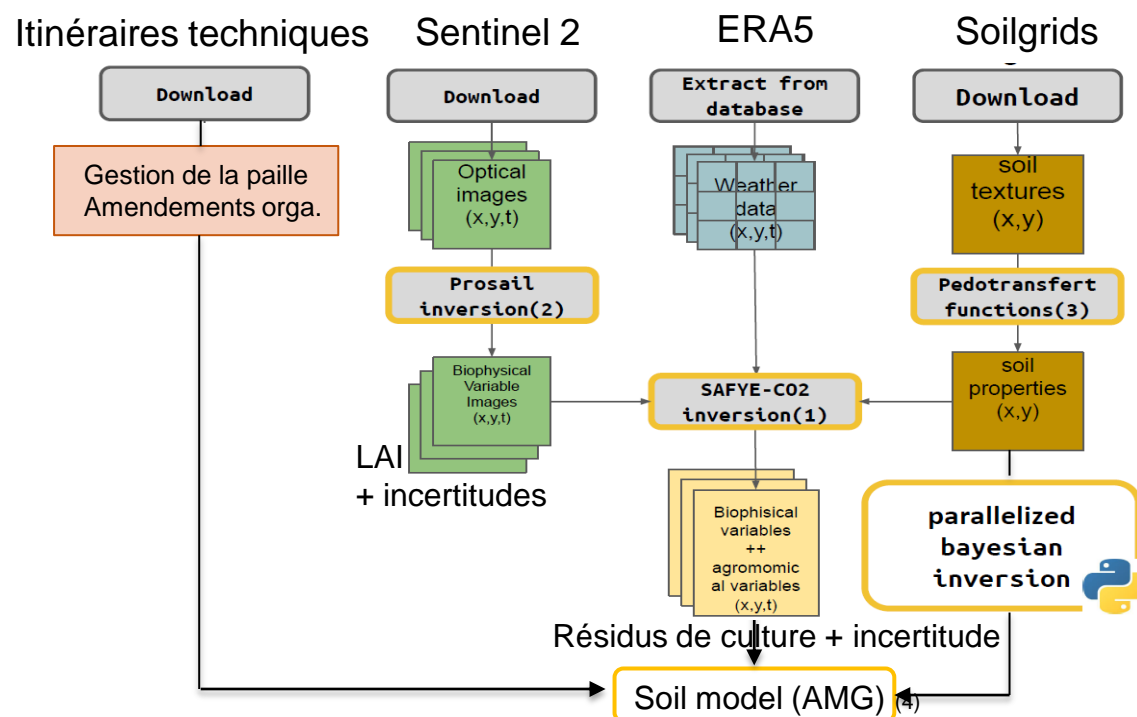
Itinéraires techniques

Download

Gestion de la paille
Amendements orga.

Sentinel 2

Download

Optical images (x,y,t)

Prosail inversion(2)

Biophysical Variable Images (x,y,t)

LAI
+ incertitudes

ERA5

Extract from database

Weather data (x,y,t)

SAFYE-CO2 inversion(1)

Biophisical variables ++ agromomic al variables (x,y,t)

Soilgrids

Download

soil textures (x,y)

Pedotransfert functions(3)

soil properties (x,y)

parallelized bayesian inversion

Résidus de culture + incertitude

Soil model (AMG) (4)